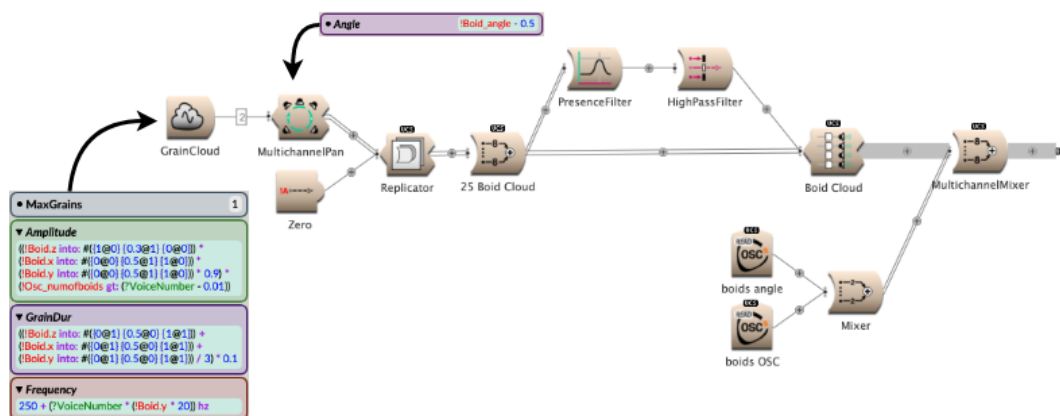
• Angle !Boid_angle - 0.5

GrainCloud

2

MultichannelPan

Zero

Replicator

25 Boid Cloud

PresenceFilter

HighPassFilter

Boid Cloud

MultichannelMixer

boids angle

boids OSC

Mixer

• MaxGrains 1

▾ Amplitude
((!Boid.z into: #({1@0} {0.3@1} {0@0})) *
(!Boid.x into: #({0@0} {0.5@1} {1@0})) *
(!Boid.y into: #({0@0} {0.5@1} {1@0})) * 0.9) *
(!Osc_numofboids gt: (?VoiceNumber - 0.01))

▾ GrainDur
((!Boid.z into: #({0@1} {0.5@0} {1@1})) +
(!Boid.x into: #({0@1} {0.5@0} {1@1})) +
(!Boid.y into: #({0@1} {0.5@0} {1@1})) / 3) * 0.1

▾ Frequency
250 + (?VoiceNumber * (!Boid.y * 20)) hz